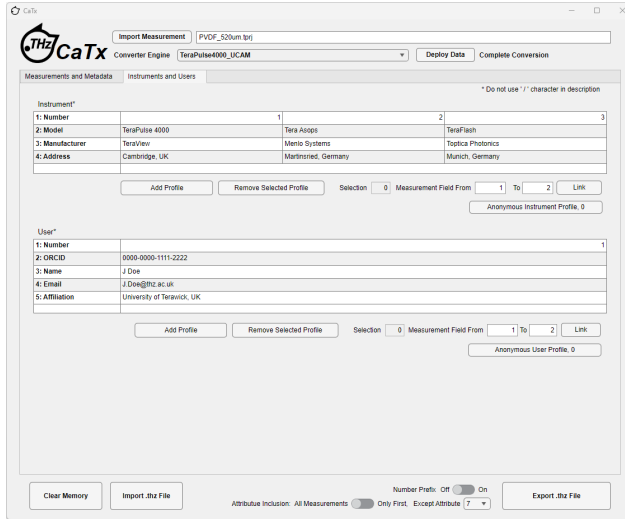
CaTx

THz CaTx

Import Measurement PVDF_520um.tprj

Converter Engine TeraPulse4000_UCAM

Deploy Data Complete Conversion

Measurements and Metadata | Instruments and Users

* Do not use ' / ' character in description

Instrument*

| 1: Number | 1 | 2 | 3 |
|---|---|---|---|
| 2: Model | TeraPulse 4000 | Tera Asops | TeraFlash |
| 3: Manufacturer | TeraView | Menlo Systems | Toptica Photonics |
| 4: Address | Cambridge, UK | Martinsried, Germany | Munich, Germany |
| | | | |

Add Profile | Remove Selected Profile | Selection 0 | Measurement Field From 1 To 2 | Link

Anonymous Instrument Profile, 0

User*

| 1: Number | 1 |
|---|---|
| 2: ORCID | 0000-0000-1111-2222 |
| 3: Name | J Doe |
| 4: Email | J.Doe@thz.ac.uk |
| 5: Affiliation | University of Terawick, UK |
| | |

Add Profile | Remove Selected Profile | Selection 0 | Measurement Field From 1 To 2 | Link

Anonymous User Profile, 0

Clear Memory | Import .thz File

Number Prefix: Off On

Attributue Inclusion: All Measurements Only First, Except Attribute 7

Export .thz File